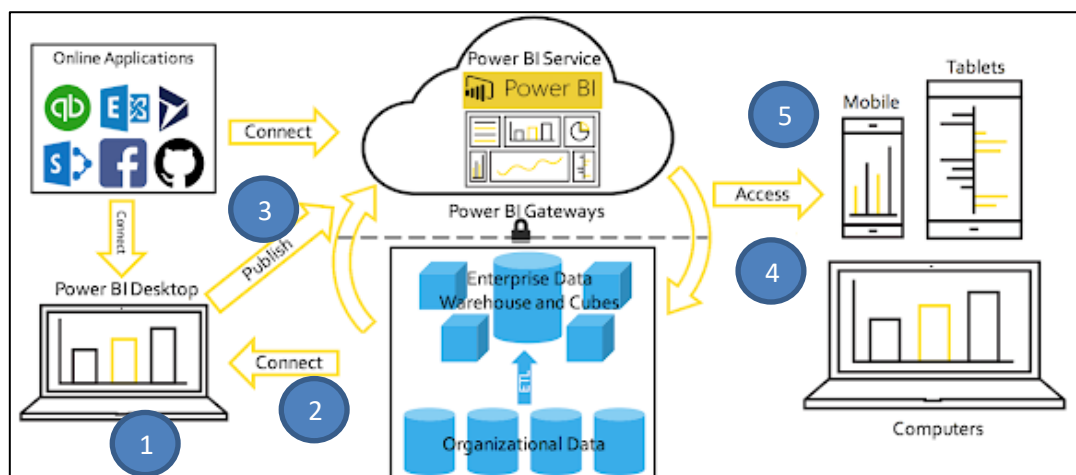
Online Applications

Connect

Connect

Power BI Desktop

Publish

3

Power BI Service

Power BI

Power BI Gateways

Enterprise Data Warehouse and Cubes

ETL

Organizational Data

Connect

2

1

Access

5

Mobile

Tablets

4

Computers